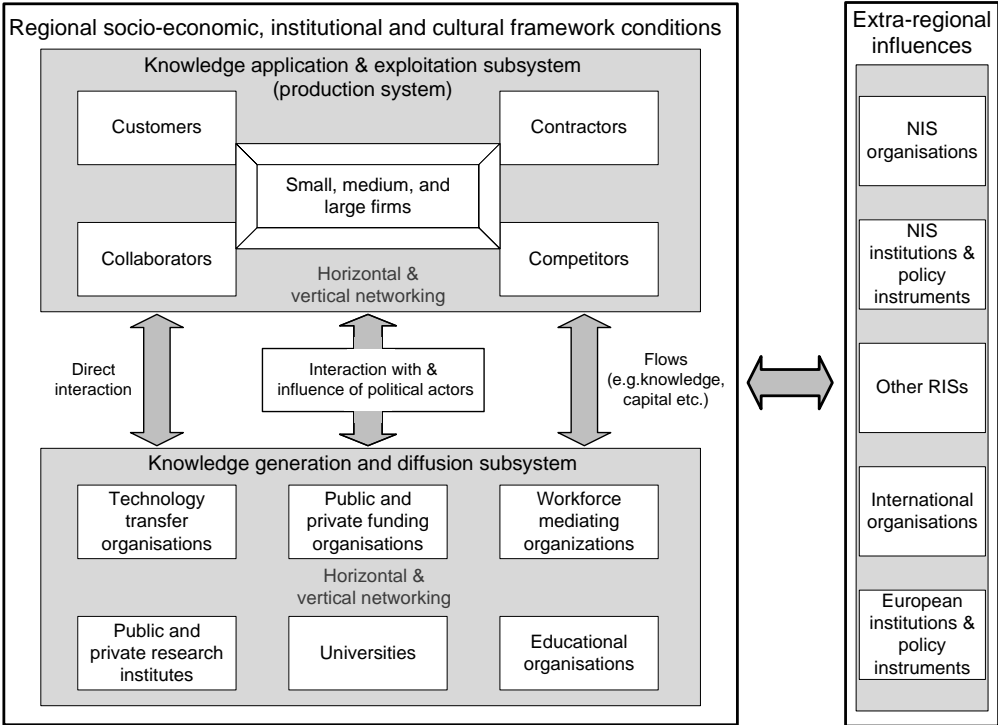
Regional socio-economic, institutional and cultural framework conditions

Knowledge application & exploitation subsystem (production system)

Customers

Contractors

Small, medium, and large firms

Collaborators

Competitors

Horizontal & vertical networking

Direct interaction

Interaction with & influence of political actors

Flows (e.g.knowledge, capital etc.)

Knowledge generation and diffusion subsystem

Technology transfer organisations

Public and private funding organisations

Workforce mediating organizations

Horizontal & vertical networking

Public and private research institutes

Universities

Educational organisations

Extra-regional influences

NIS organisations

NIS institutions & policy instruments

Other RISs

International organisations

European institutions & policy instruments